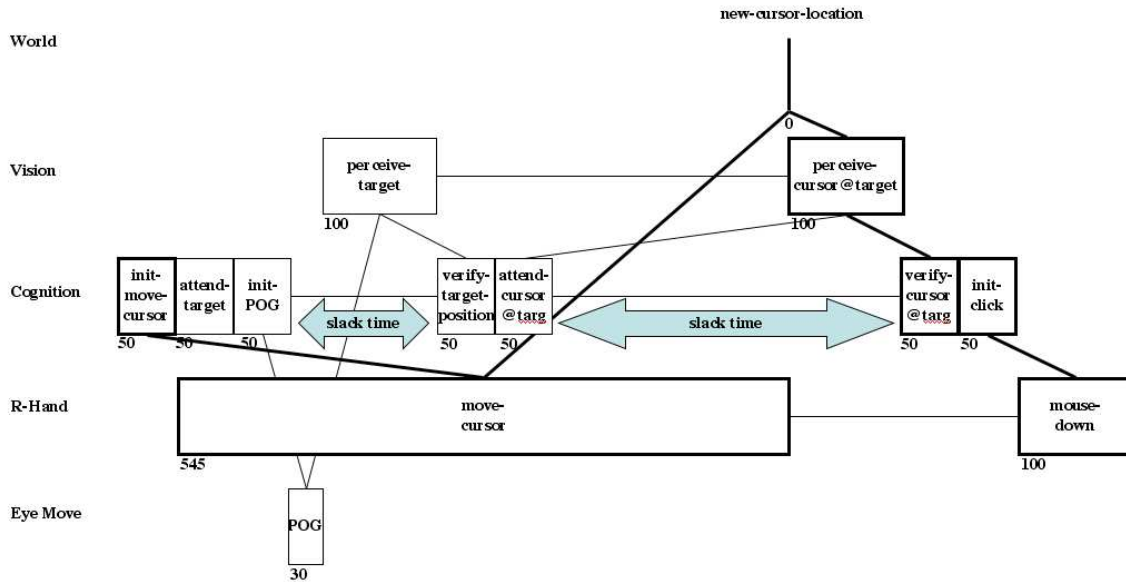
new-cursor-location

World

0

Vision

perceive-target

100

perceive-cursor@target

100

Cognition

init-move-cursor

50

attend-target

50

init-POG

50

slack time

verify-target-position

50

attend-cursor @targ

50

slack time

verify-cursor @targ

50

init-click

50

R-Hand

move-cursor

545

mouse-down

100

Eye Move

POG

30